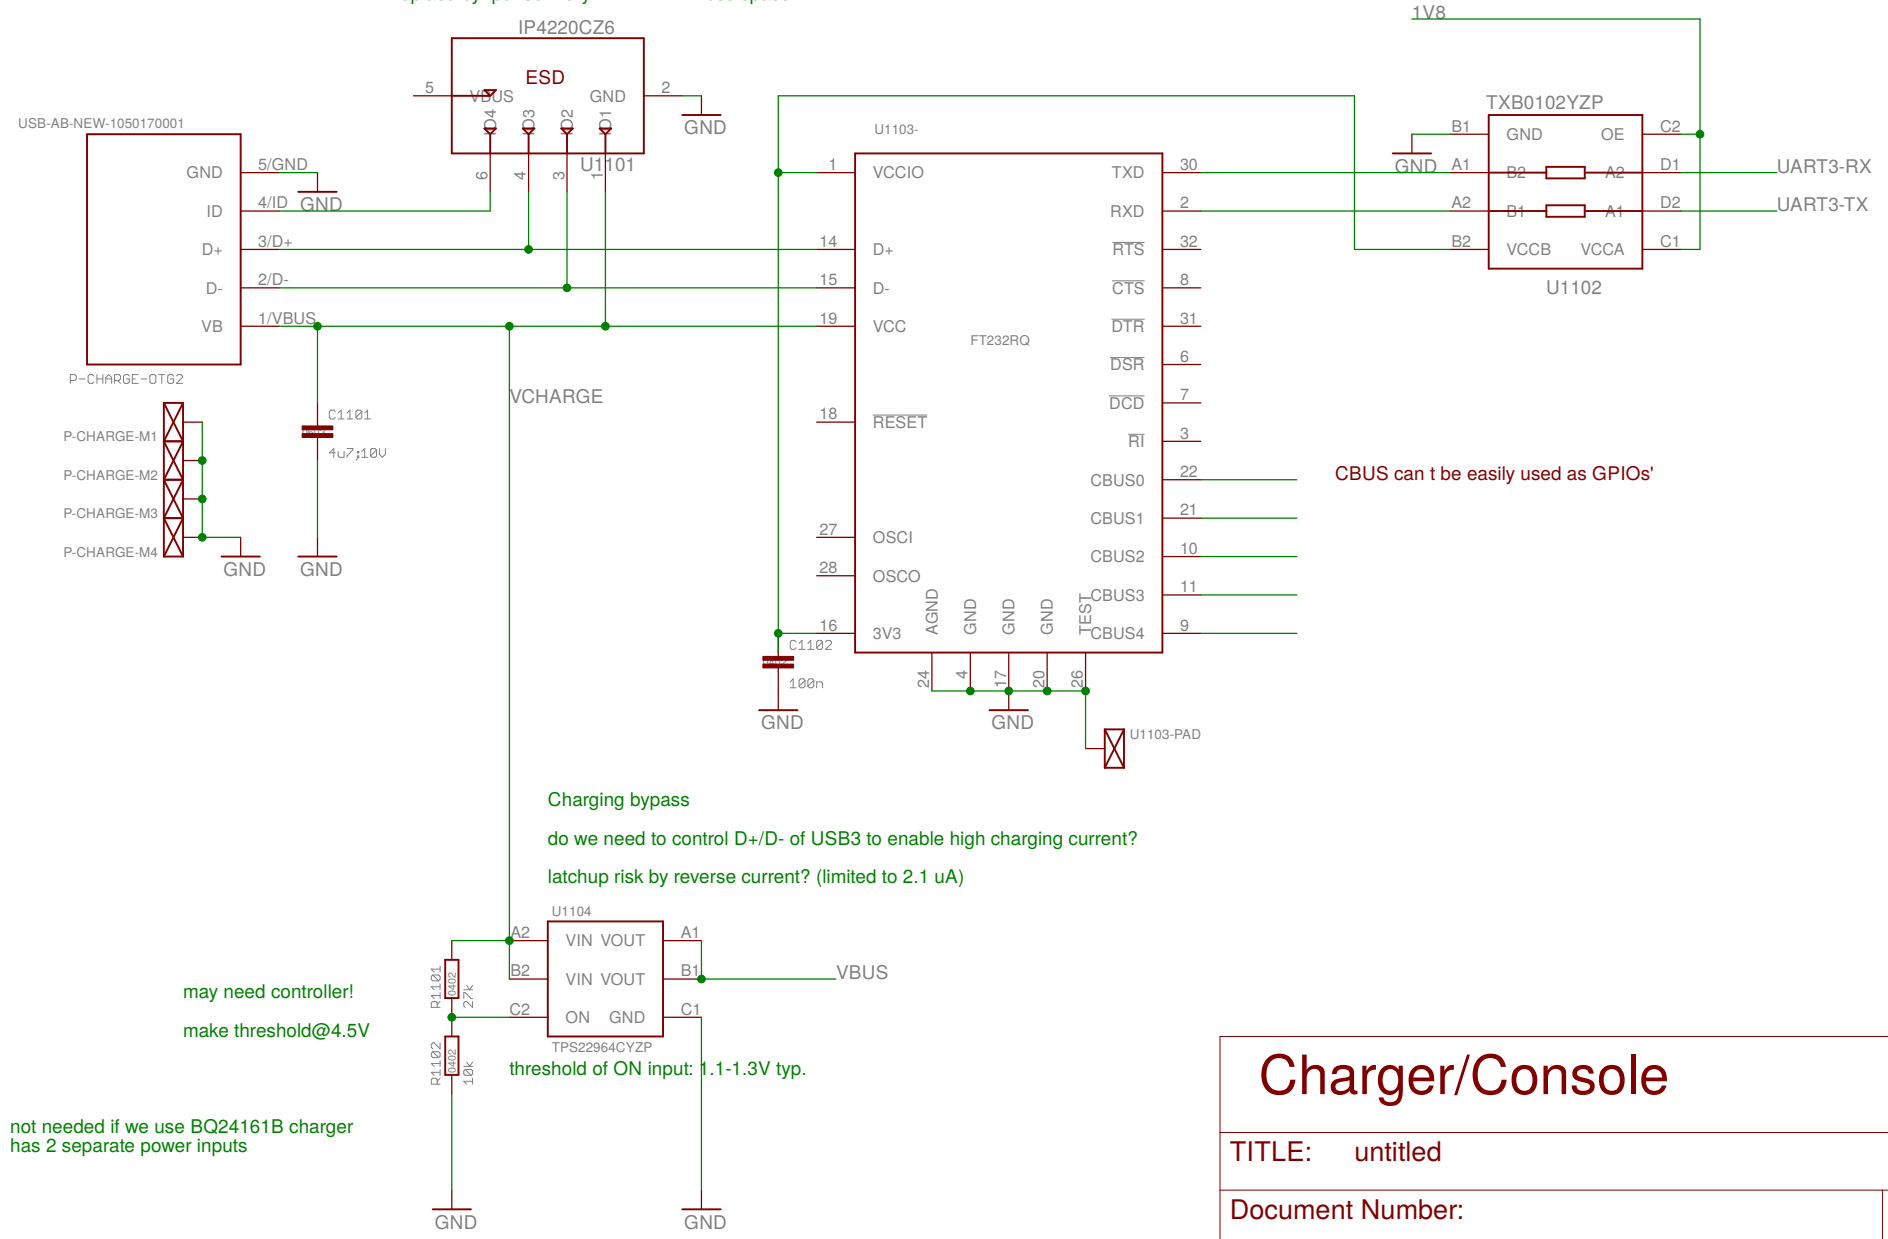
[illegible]
IP4220CZ6
ESD
5 VBUS GND 2
D4 D3 D2 D1
6 4 3 1
U1101
GND
1V8
USB-AB-NEW-1050170001
GND 5/GND
ID 4/ID GND
D+ 3/D+
D- 2/D-
VB 1/VBUS
P-CHARGE-OTG2
P-CHARGE-M1
P-CHARGE-M2
P-CHARGE-M3
P-CHARGE-M4
GND GND
C1101
4u7;10V
VCHARGE
U1103-
1 VCCIO
14 D+
15 D-
19 VCC
18 RESET
27 OSCI
28 OSCO
16 3V3
FT232RQ
AGND GND GND GND TEST
24 4 17 20 26
TXD 30
RXD 2
RTS 32
CTS 8
DTR 31
DSR 6
DCD 7
RI 3
CBUS0 22
CBUS1 21
CBUS2 10
CBUS3 11
CBUS4 9
C1102
100n
GND
GND
U1103-PAD
CBUS can t be easily used as GPIOs'
TXB0102YZP
B1 GND OE C2
GND A1 B2 A2 D1
A2 B1 A1 D2
B2 VCCB VCCA C1
U1102
UART3-RX
UART3-TX
Charging bypass
do we need to control D+/D- of USB3 to enable high charging current?
latchup risk by reverse current? (limited to 2.1 uA)
U1104
A2 VIN VOUT A1
B2 VIN VOUT B1
C2 ON GND C1
TPS22964CYZP
VBUS
R1101 0402 27k
R1102 0402 10k
threshold of ON input: 1.1-1.3V typ.
may need controller!
make threshold@4.5V
not needed if we use BQ24161B charger
has 2 separate power inputs
GND GND
Charger/Console
TITLE: untitled
Document Number: